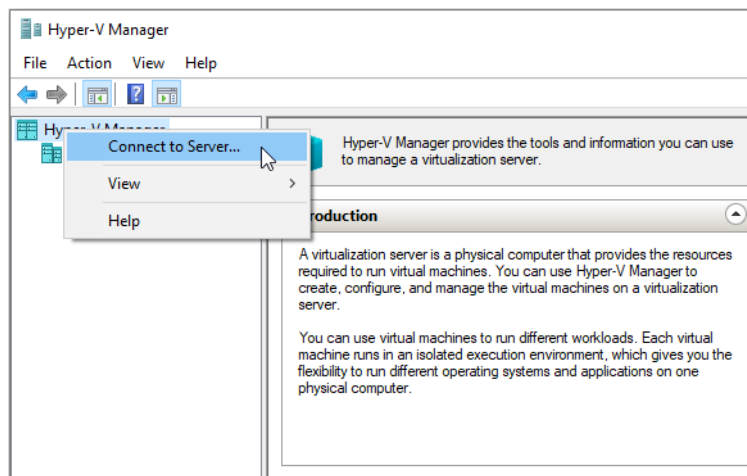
Hyper-V Manager

File Action View Help

Hyper-V Manager

Connect to Server...

View

Help

Hyper-V Manager provides the tools and information you can use to manage a virtualization server.

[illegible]roduction

A virtualization server is a physical computer that provides the resources required to run virtual machines. You can use Hyper-V Manager to create, configure, and manage the virtual machines on a virtualization server.

You can use virtual machines to run different workloads. Each virtual machine runs in an isolated execution environment, which gives you the flexibility to run different operating systems and applications on one physical computer.